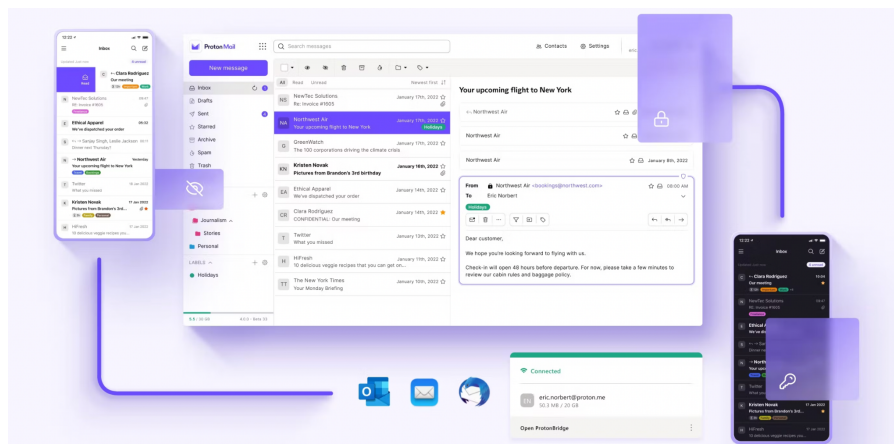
Proton Mail

Search messages

Contacts

Settings

New message

Inbox

Drafts

Sent

Starred

Archive

Spam

Trash

Journalism

Stories

Personal

LABELS

Holidays

All Read Unread Newest first

NS NewTec Solutions January 17th, 2022 Re: Invoice #1605

NA Northwest Air January 17th, 2022 Your upcoming flight to New York Holidays

GW GreenWatch January 17th, 2022 The 100 corporations driving the climate crisis

KN Kristen Novak January 16th, 2022 Pictures from Brandon's 3rd birthday

EA Ethical Apparel January 14th, 2022 We've dispatched your order

CR Claire Rodriguez January 14th, 2022 CONFIDENTIAL: Our meeting

T Twitter January 13th, 2022 What you missed

H HiFresh January 12th, 2022 10 delicious veggie recipes that you can get on...

TT The New York Times January 10th, 2022 Your Monday Briefing

Your upcoming flight to New York

Northwest Air

Northwest Air

Northwest Air January 8th, 2022

From Northwest Air <bookings@northwest.com> 08:00 AM

To Eric Norbert

Holidays

Dear customer,

We hope you're looking forward to flying with us.

Check-in will open 48 hours before departure. For now, please take a few minutes to review our cabin rules and baggage policy.

Connected

eric.norbert@proton.me

30.3 MB / 20 GB

Open ProtonBridge

Inbox

Clara Rodriguez

Our meeting

NewTec Solutions

Re: Invoice #1605

Ethical Apparel

We've dispatched your order

Northwest Air

Your upcoming flight to New York

Twitter

What you missed

Kristen Novak

Pictures from Brandon's 3rd birthday

HiFresh

10 delicious veggie recipes